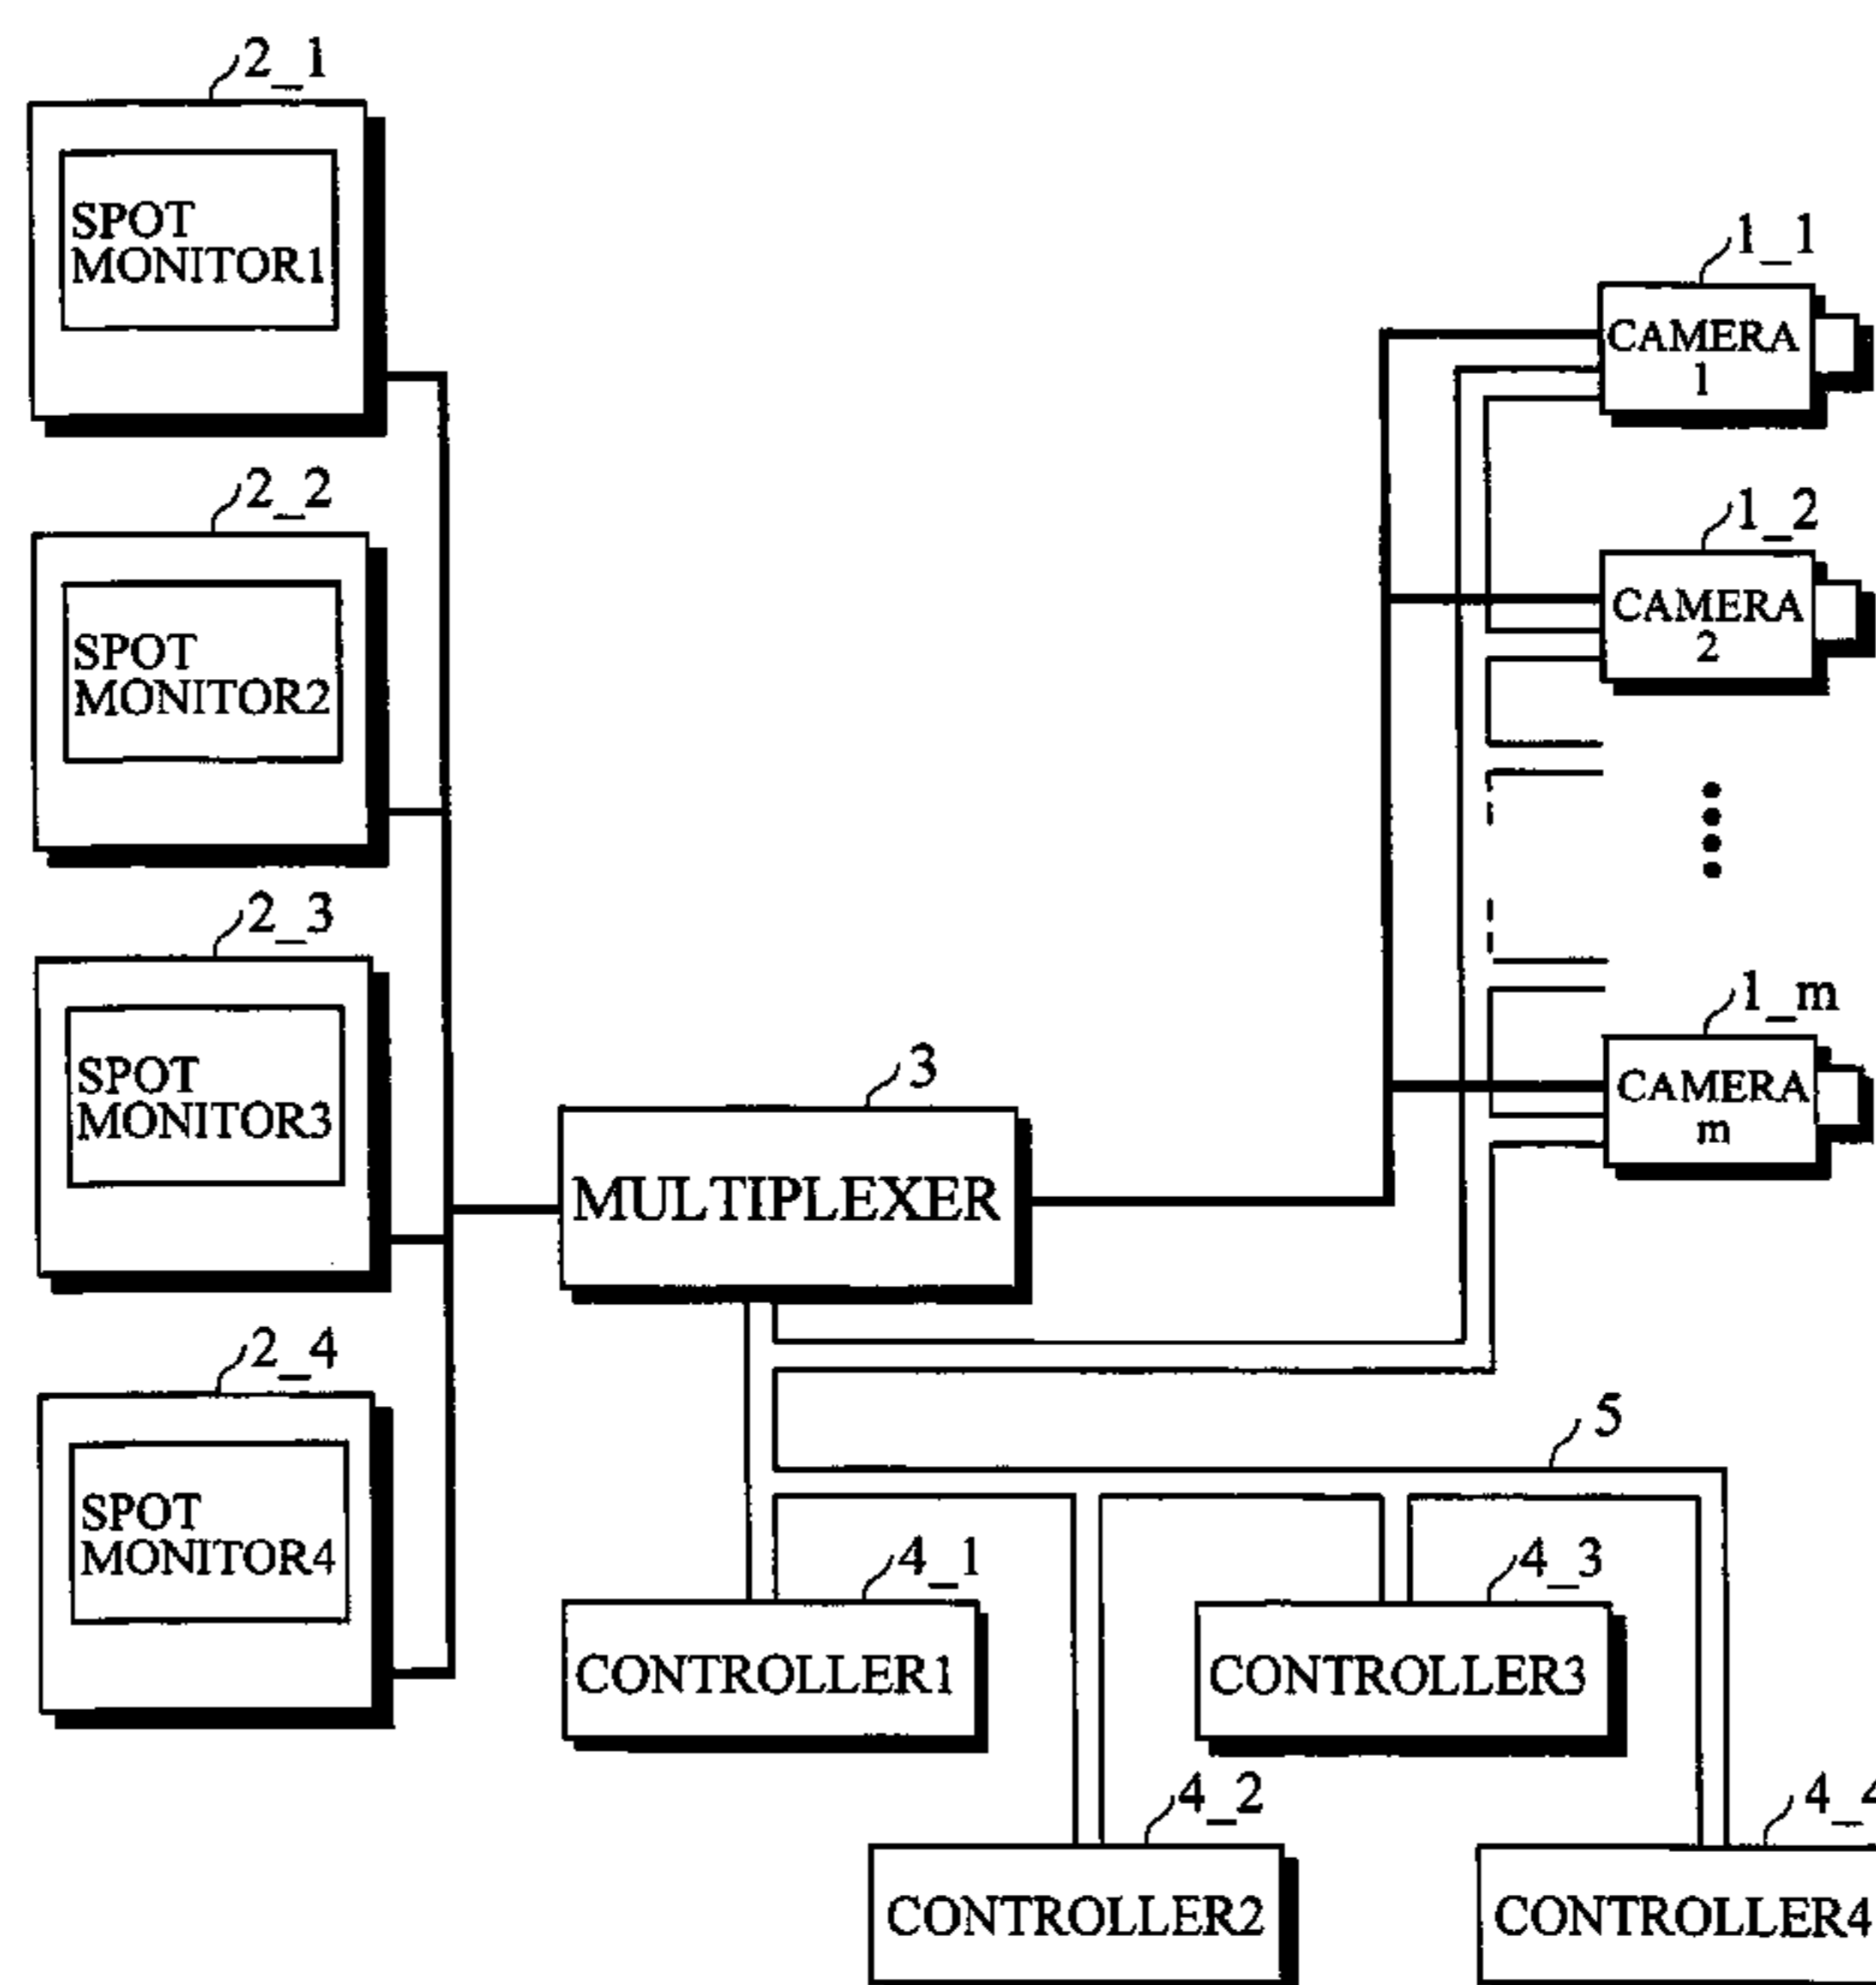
2_1
SPOT MONITOR1

2_2
SPOT MONITOR2

2_3
SPOT MONITOR3

2_4
SPOT MONITOR4

1_1
CAMERA 1

1_2
CAMERA 2

1_m
CAMERA m

3
MULTIPLEXER

5

4_1
CONTROLLER1

4_3
CONTROLLER3

4_2
CONTROLLER2

4_4
CONTROLLER4